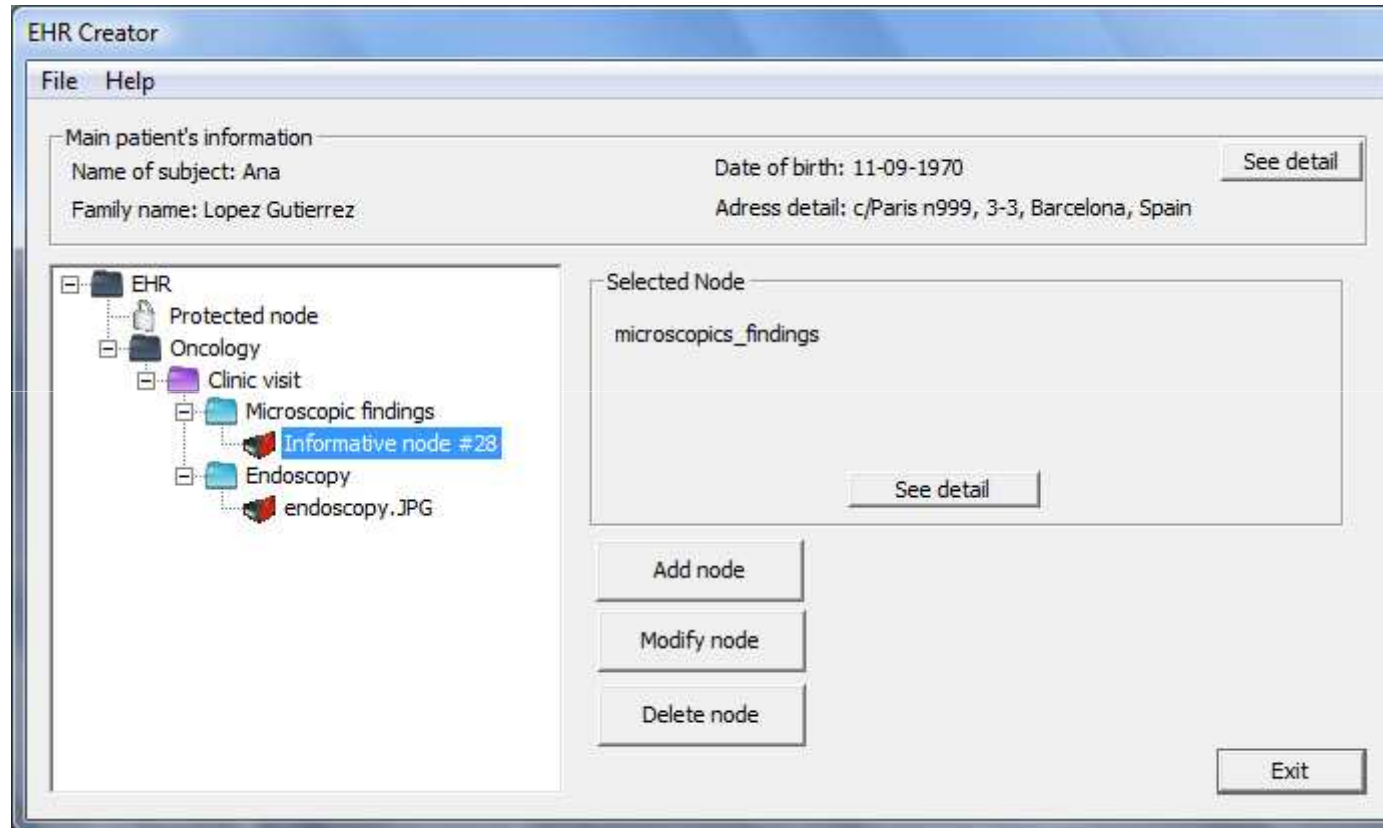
EHR Creator

File Help

Main patient's information

Name of subject: Ana

Family name: Lopez Gutierrez

Date of birth: 11-09-1970

Adress detail: c/Paris n999, 3-3, Barcelona, Spain

See detail

EHR
Protected node
Oncology
Clinic visit
Microscopic findings
Informative node #28
Endoscopy
endoscopy.JPG

Selected Node

microscopics_findings

See detail

Add node

Modify node

Delete node

Exit